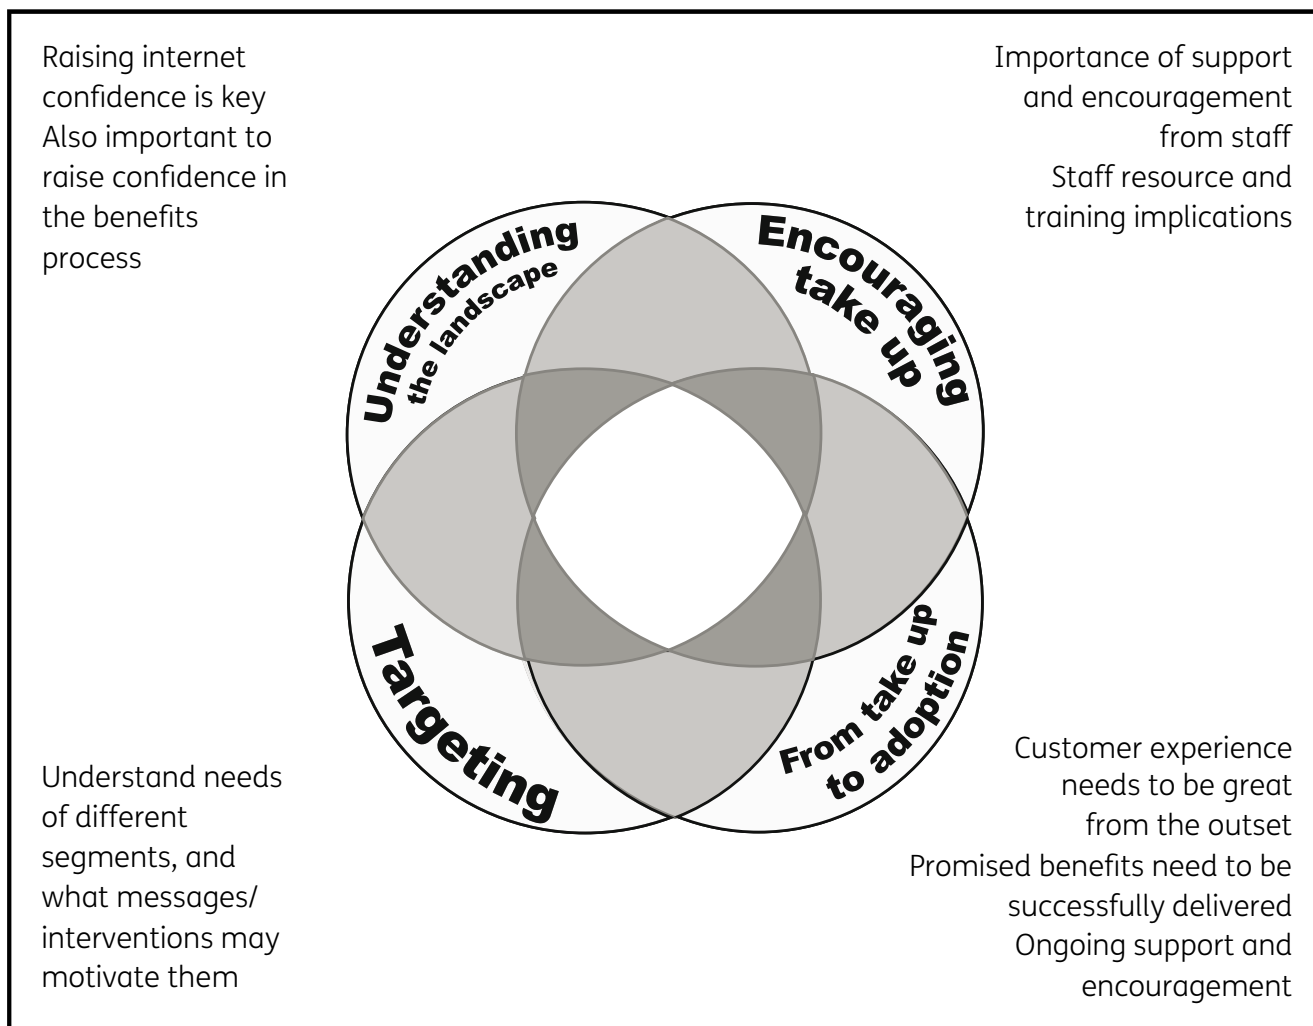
Raising internet confidence is key
Also important to raise confidence in the benefits process

Importance of support and encouragement from staff
Staff resource and training implications

Understanding
the landscape

Encouraging
take up

Targeting

From take up
to adoption

Understand needs of different segments, and what messages/ interventions may motivate them

Customer experience needs to be great from the outset
Promised benefits need to be successfully delivered
Ongoing support and encouragement